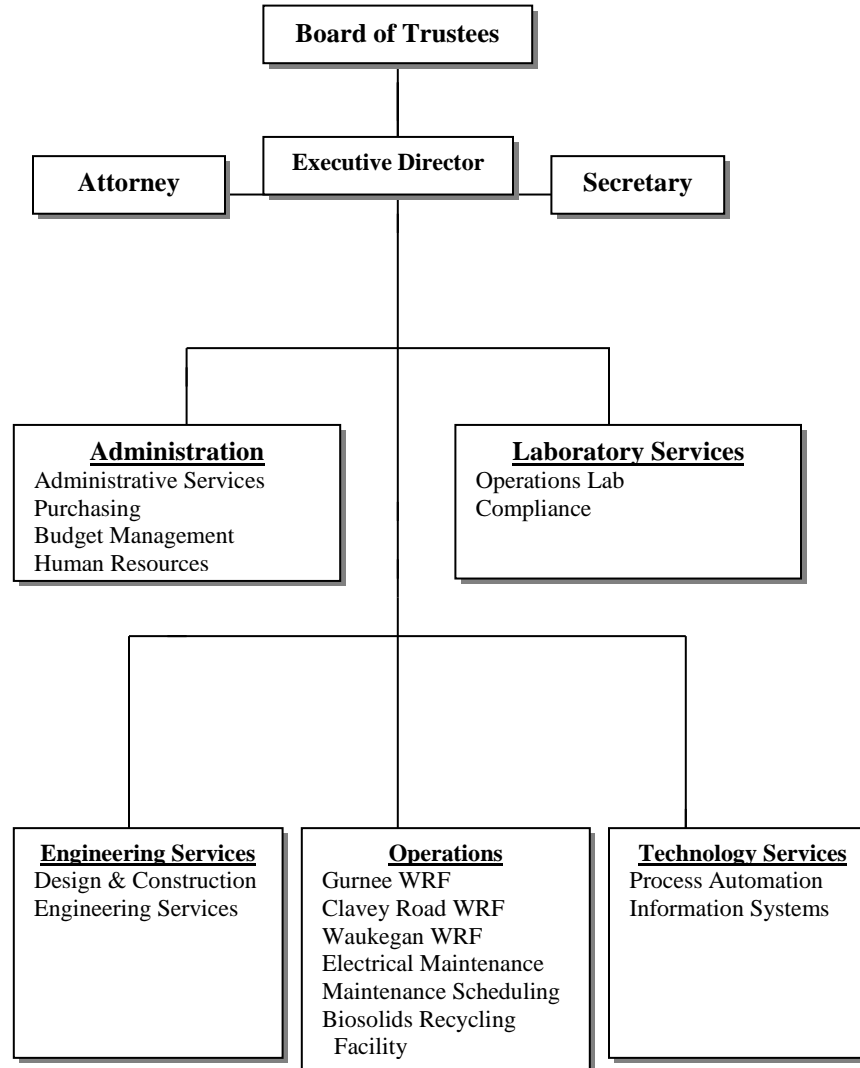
Board of Trustees

Attorney

Executive Director

Secretary

Administration
Administrative Services
Purchasing
Budget Management
Human Resources

Laboratory Services
Operations Lab
Compliance

Engineering Services
Design & Construction
Engineering Services

Operations
Gurnee WRF
Clavey Road WRF
Waukegan WRF
Electrical Maintenance
Maintenance Scheduling
Biosolids Recycling Facility

Technology Services
Process Automation
Information Systems